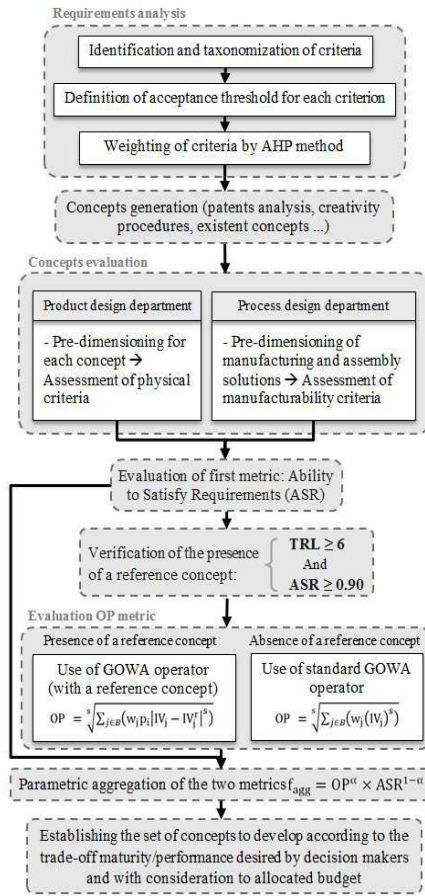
Requirements analysis

Identification and taxonomization of criteria

Definition of acceptance threshold for each criterion

Weighting of criteria by AHP method

Concepts generation (patents analysis, creativity procedures, existent concepts ...)

Concepts evaluation

Product design department

- Pre-dimensioning for each concept → Assessment of physical criteria

Process design department

- Pre-dimensioning of manufacturing and assembly solutions → Assessment of manufacturability criteria

Evaluation of first metric: Ability to Satisfy Requirements (ASR)

Verification of the presence of a reference concept:

TRL ≥ 6
And
ASR ≥ 0.90

Evaluation OP metric

Presence of a reference concept

Use of GOWA operator (with a reference concept)

$OP = \sqrt[s]{\sum_{j\in B}(w_j p_j |IV_j - IV_j^r|^s)}$

Absence of a reference concept

Use of standard GOWA operator

$OP = \sqrt[s]{\sum_{j\in B}(w_j (IV_j)^s)}$

Parametric aggregation of the two metrics $f_{agg} = OP^{\alpha} \times ASR^{1-\alpha}$

Establishing the set of concepts to develop according to the trade-off maturity/performance desired by decision makers and with consideration to allocated budget